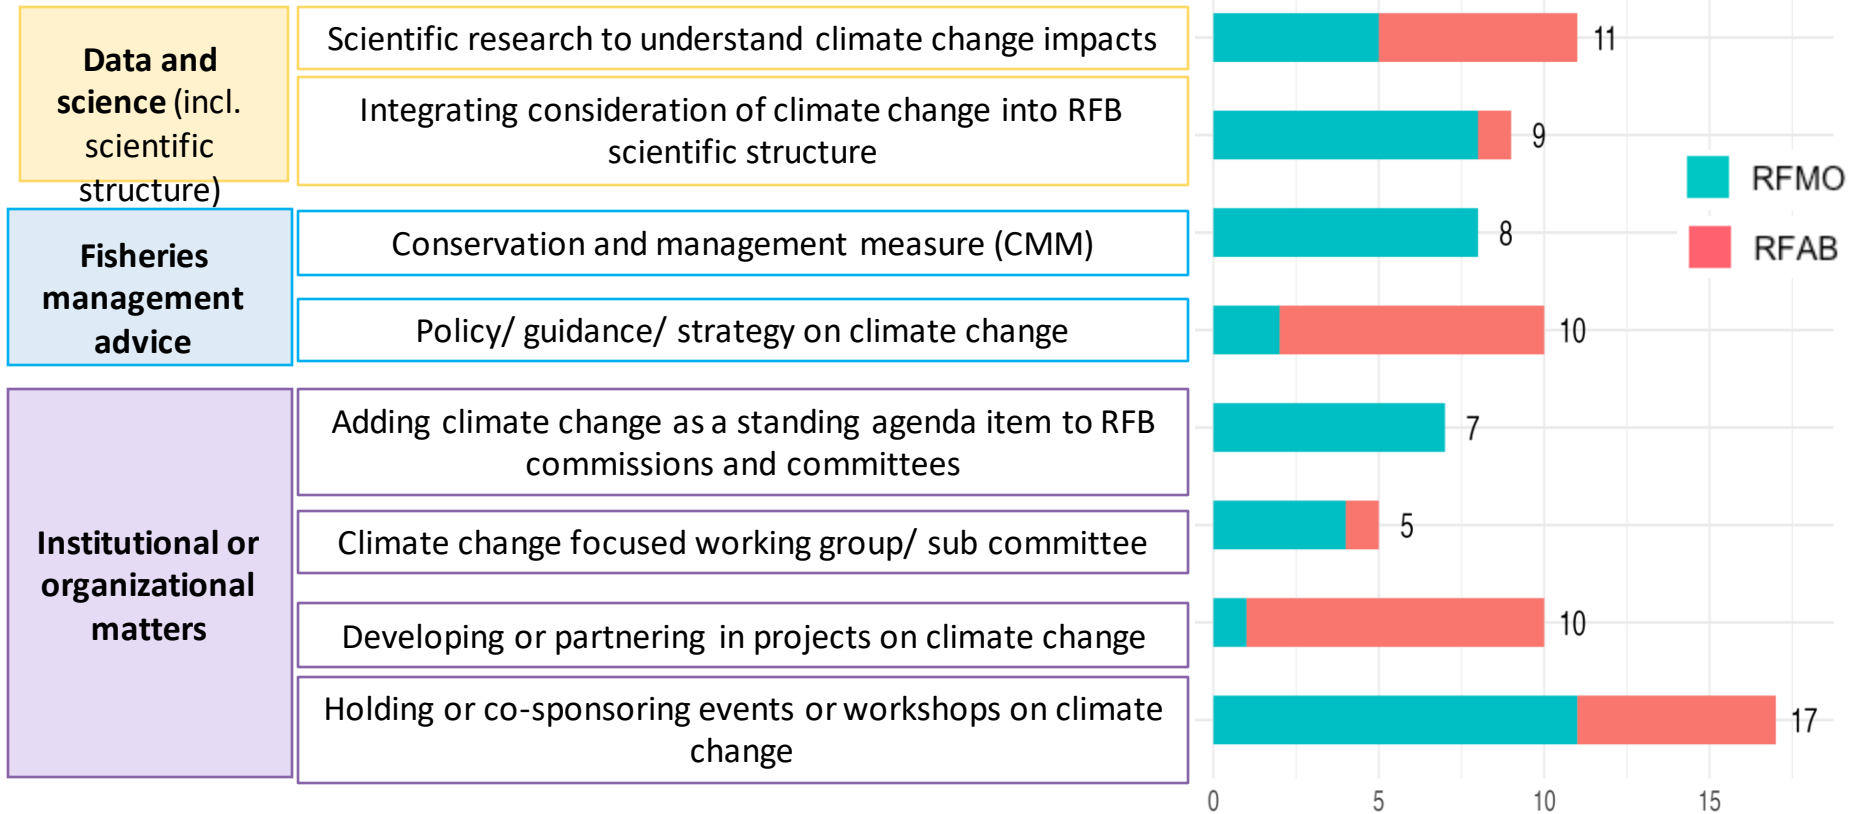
Data and science (incl. scientific structure)

Scientific research to understand climate change impacts

Integrating consideration of climate change into RFB scientific structure

Fisheries management advice

Conservation and management measure (CMM)

Policy/ guidance/ strategy on climate change

Institutional or organizational matters

Adding climate change as a standing agenda item to RFB commissions and committees

Climate change focused working group/ sub committee

Developing or partnering in projects on climate change

Holding or co-sponsoring events or workshops on climate change

11
9
8
10
7
5
10
17

RFMO
RFAB

0
5
10
15